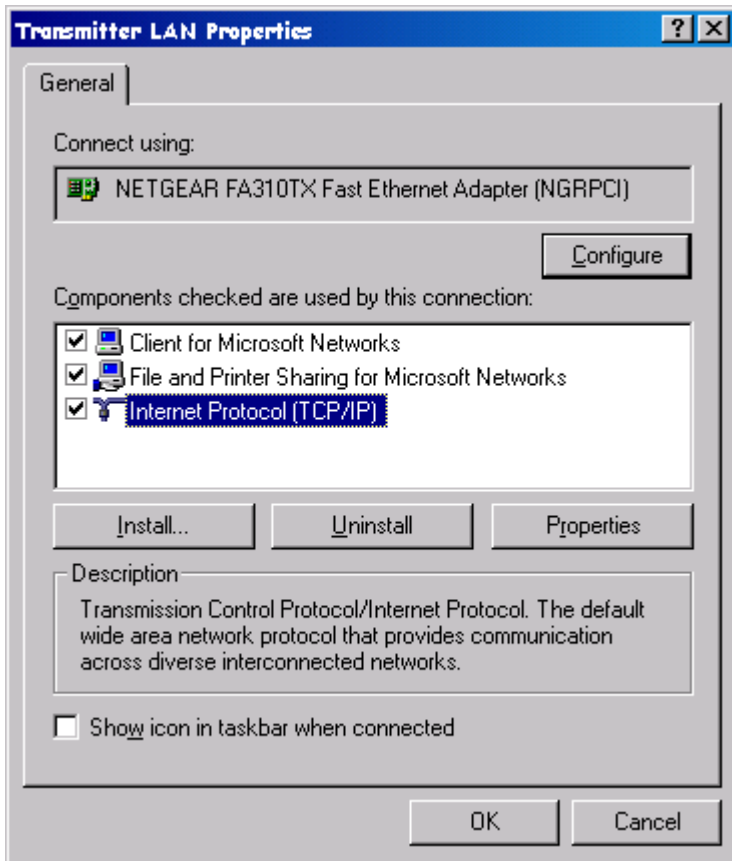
Transmitter LAN Properties

?

X

General

Connect using:

NETGEAR FA310TX Fast Ethernet Adapter (NGRPCI)

Configure

Components checked are used by this connection:

Client for Microsoft Networks

File and Printer Sharing for Microsoft Networks

Internet Protocol (TCP/IP)

Install...

Uninstall

Properties

Description

Transmission Control Protocol/Internet Protocol. The default wide area network protocol that provides communication across diverse interconnected networks.

Show icon in taskbar when connected

OK

Cancel